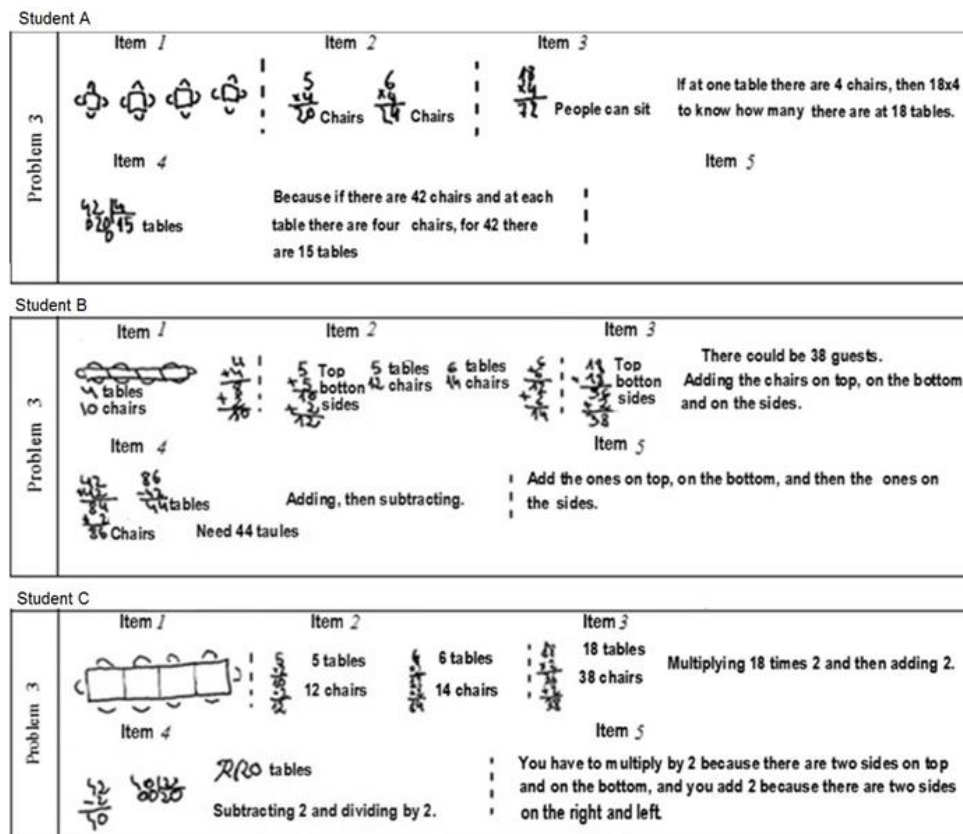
Student A

Problem 3

Item 1

Item 2

$\begin{array}{r}5\\ \times 4\\ \hline 20\end{array}$ Chairs $\begin{array}{r}6\\ \times 4\\ \hline 24\end{array}$ Chairs

Item 3

$\begin{array}{r}18\\ \times 4\\ \hline 72\end{array}$ People can sit

If at one table there are 4 chairs, then 18x4 to know how many there are at 18 tables.

Item 4

$42 \div 4$ 15 tables

Because if there are 42 chairs and at each table there are four chairs, for 42 there are 15 tables

Item 5

Student B

Problem 3

Item 1

4 tables
10 chairs

Item 2

5 Top
botton
sides

5 tables
12 chairs

6 tables
14 chairs

Item 3

18 Top
18 botton
2 sides
38

There could be 38 guests.
Adding the chairs on top, on the bottom and on the sides.

Item 4

42
+42
84
86 Chairs

86
-42
44 tables

Adding, then subtracting.

Need 44 taules

Item 5

Add the ones on top, on the bottom, and then the ones on the sides.

Student C

Problem 3

Item 1

Item 2

5 tables
12 chairs

6 tables
14 chairs

Item 3

18 tables
38 chairs

Multiplying 18 times 2 and then adding 2.

Item 4

$\begin{array}{r}52\\ -2\\ \hline 50\end{array}$

$50 \div 2$

~~20~~ 20 tables

Subtracting 2 and dividing by 2.

Item 5

You have to multiply by 2 because there are two sides on top and on the bottom, and you add 2 because there are two sides on the right and left.